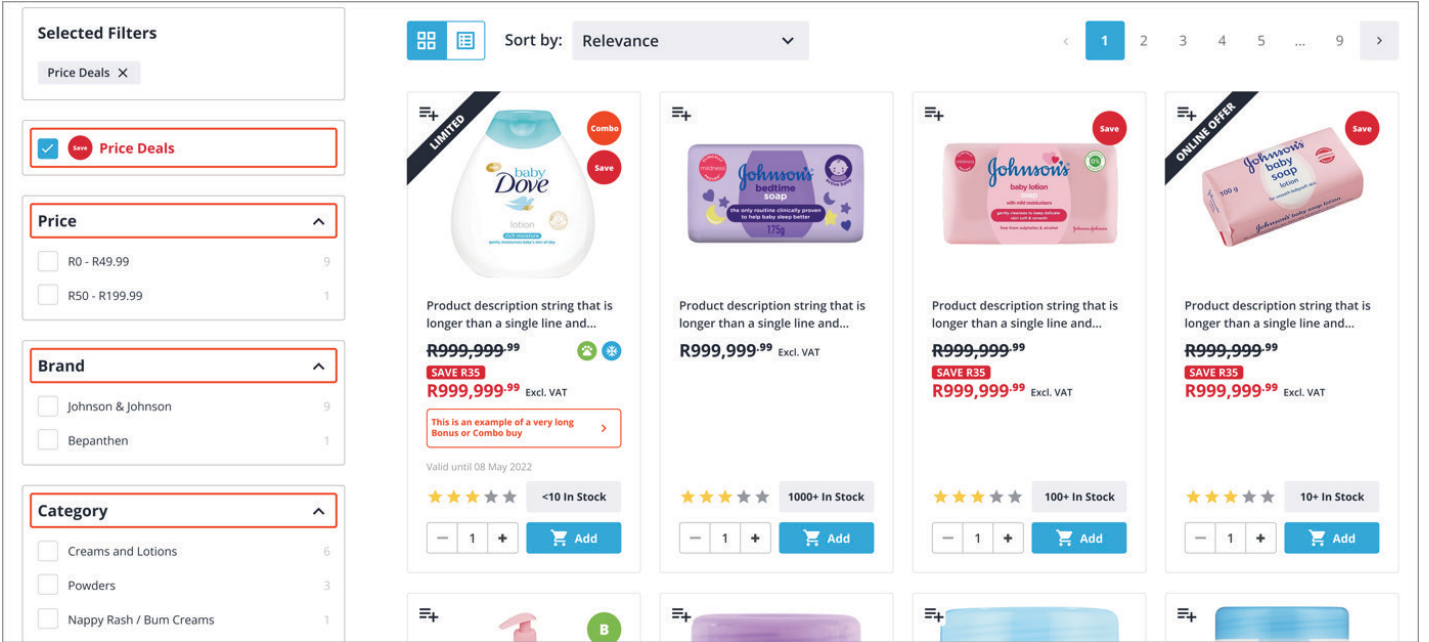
Selected Filters

Price Deals ✕

Save Price Deals

Price

R0 - R49.99 9

R50 - R199.99 1

Brand

Johnson & Johnson 9

Bepanthen 1

Category

Creams and Lotions 6

Powders 3

Nappy Rash / Bum Creams 1

Sort by: Relevance

‹ 1 2 3 4 5 ... 9 ›

LIMITED

Combo

Save

baby Dove lotion

Product description string that is longer than a single line and...

R999,999.99

SAVE R35

R999,999.99 Excl. VAT

This is an example of a very long Bonus or Combo buy

Valid until 08 May 2022

<10 In Stock

1 Add

Johnson's bedtime soap 175g

Product description string that is longer than a single line and...

R999,999.99 Excl. VAT

1000+ In Stock

1 Add

Save

Johnson's baby lotion

Product description string that is longer than a single line and...

R999,999.99

SAVE R35

R999,999.99 Excl. VAT

100+ In Stock

1 Add

ONLINE OFFER

Save

Johnson's baby soap lotion 100 g

Product description string that is longer than a single line and...

R999,999.99

SAVE R35

R999,999.99 Excl. VAT

10+ In Stock

1 Add

B